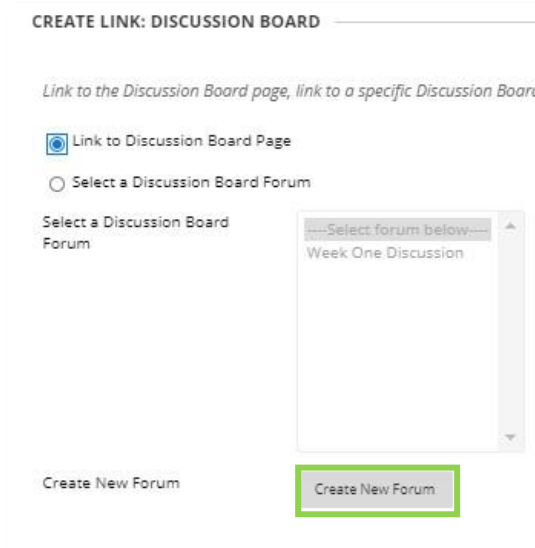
CREATE LINK: DISCUSSION BOARD

Link to the Discussion Board page, link to a specific Discussion Boar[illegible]

Link to Discussion Board Page

Select a Discussion Board Forum

Select a Discussion Board Forum

----Select forum below----
Week One Discussion

Create New Forum

Create New Forum